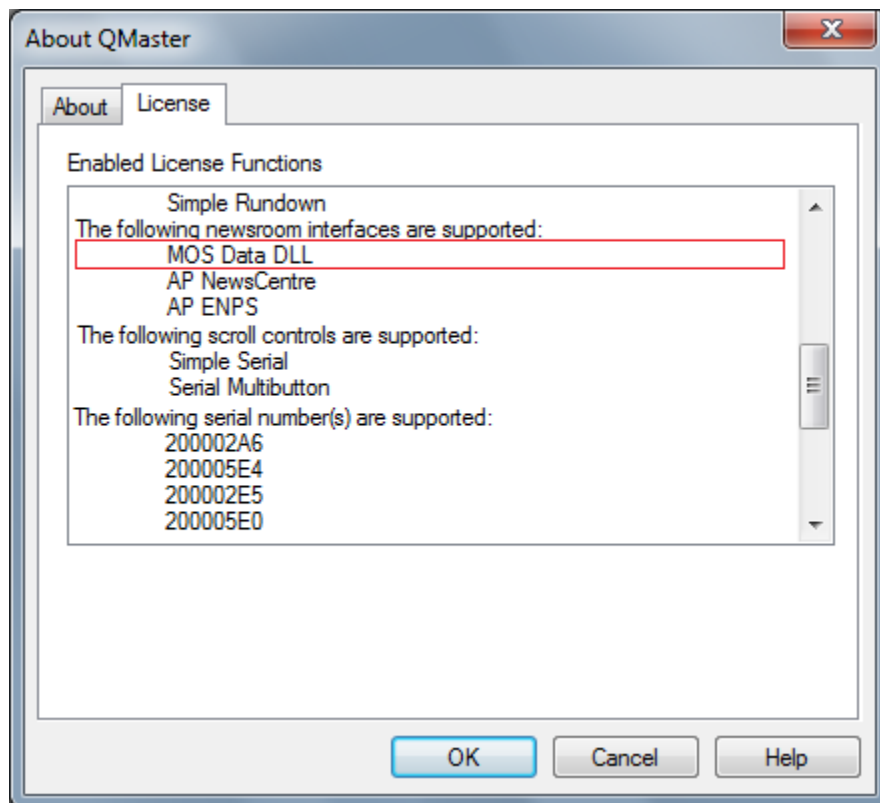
About QMaster

About License

Enabled License Functions

Simple Rundown
The following newsroom interfaces are supported:
MOS Data DLL
AP NewsCentre
AP ENPS
The following scroll controls are supported:
Simple Serial
Serial Multibutton
The following serial number(s) are supported:
200002A6
200005E4
200002E5
200005E0

OK Cancel Help